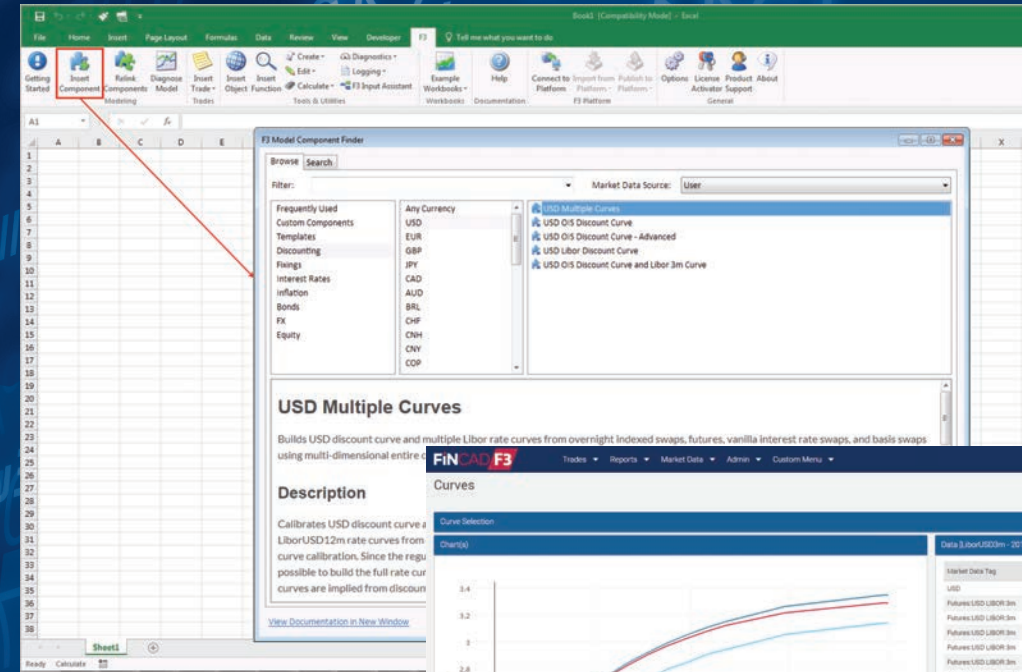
Book1 [Compatibility Mode] - Excel

File Home Insert Page Layout Formulas Data Review View Developer F3 Tell me what you want to do

Getting Started | Insert Component | Relink Components | Diagnose Model | Insert Trade | Insert Object | Insert Function | Create | Edit | Calculate | Diagnostics | Logging | F3 Input Assistant | Example Workbooks | Help | Connect to Platform | Import from Platform | Publish to Platform | Options | License Activator | Product Support | About

Modeling | Trades | Tools & Utilities | Workbooks | Documentation | F3 Platform | General

A1

A B C D E X

1 2 3 4 5 6 7 8 9 10 11 12 13 14 15 16 17 18 19 20 21 22 23 24 25 26 27 28 29 30 31 32 33 34 35 36 37 38

F3 Model Component Finder

Browse Search

Filter:

Market Data Source: User

Frequently Used
Custom Components
Templates
Discounting
Fixings
Interest Rates
Inflation
Bonds
FX
Equity

Any Currency
USD
EUR
GBP
JPY
CAD
AUD
BRL
CHF
CNH
CNY
COP

USD Multiple Curves
USD OIS Discount Curve
USD OIS Discount Curve - Advanced
USD Libor Discount Curve
USD OIS Discount Curve and Libor 3m Curve

USD Multiple Curves

Builds USD discount curve and multiple Libor rate curves from overnight indexed swaps, futures, vanilla interest rate swaps, and basis swaps using multi-dimensional entire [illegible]

Description

Calibrates USD discount curve a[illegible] LiborUSD12m rate curves from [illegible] curve calibration. Since the regu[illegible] possible to build the full rate cur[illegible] curves are implied from discoun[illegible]

View Documentation in New Window

Sheet1

Ready Calculate

FINCAD F3

Trades Reports Market Data Admin Custom Menu

Curves

Curve Selection

Chart(s)

Data [LiborUSD3m - 20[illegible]

3.4
3.2
3
2.8

Market Data Tag
USD
Futures:USD LIBOR 3m
Futures:USD LIBOR 3m
Futures:USD LIBOR 3m
Futures:USD LIBOR 3m
Futures:USD LIBOR 3m
Futures:USD LIBOR 3m